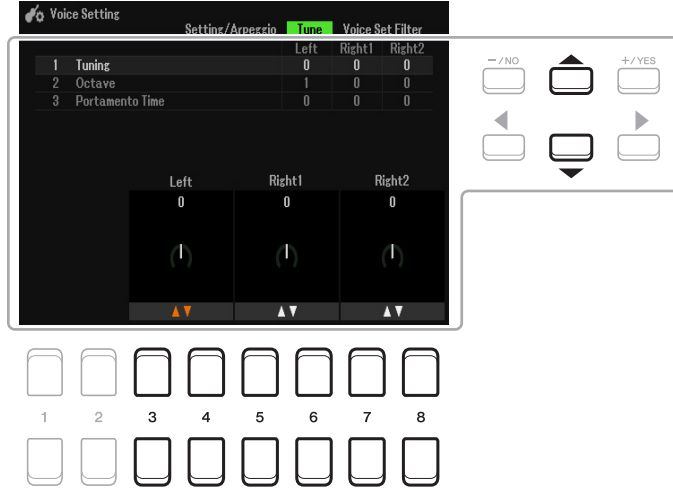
Voice Setting

Setting/Arpeggio Tune Voice Set Filter

| | | Left | Right1 | Right2 |
|---|---|---|---|---|
| 1 | Tuning | 0 | 0 | 0 |
| 2 | Octave | 1 | 0 | 0 |
| 3 | Portamento Time | 0 | 0 | 0 |

Left
0

Right1
0

Right2
0

−/NO

+/YES

1 2 3 4 5 6 7 8